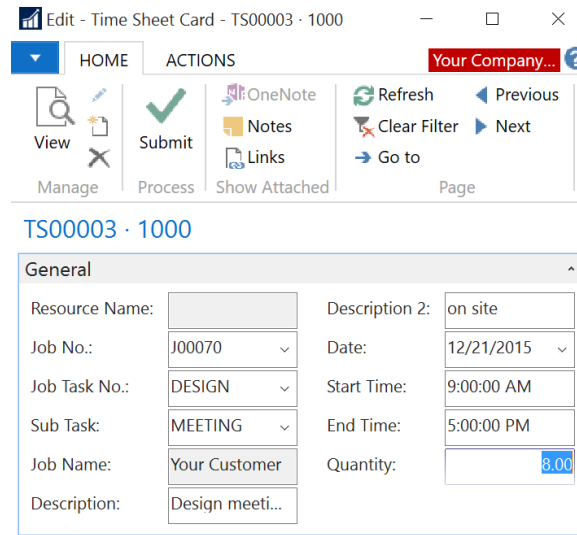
Edit - Time Sheet Card - TS00003 · 1000

HOME ACTIONS Your Company...

View
Manage

Submit
Process

OneNote
Notes
Links
Show Attached

Refresh
Clear Filter
Go to
Previous
Next
Page

TS00003 · 1000

General

Resource Name:
Job No.: J00070
Job Task No.: DESIGN
Sub Task: MEETING
Job Name: Your Customer
Description: Design meeti...

Description 2: on site
Date: 12/21/2015
Start Time: 9:00:00 AM
End Time: 5:00:00 PM
Quantity: 8.00